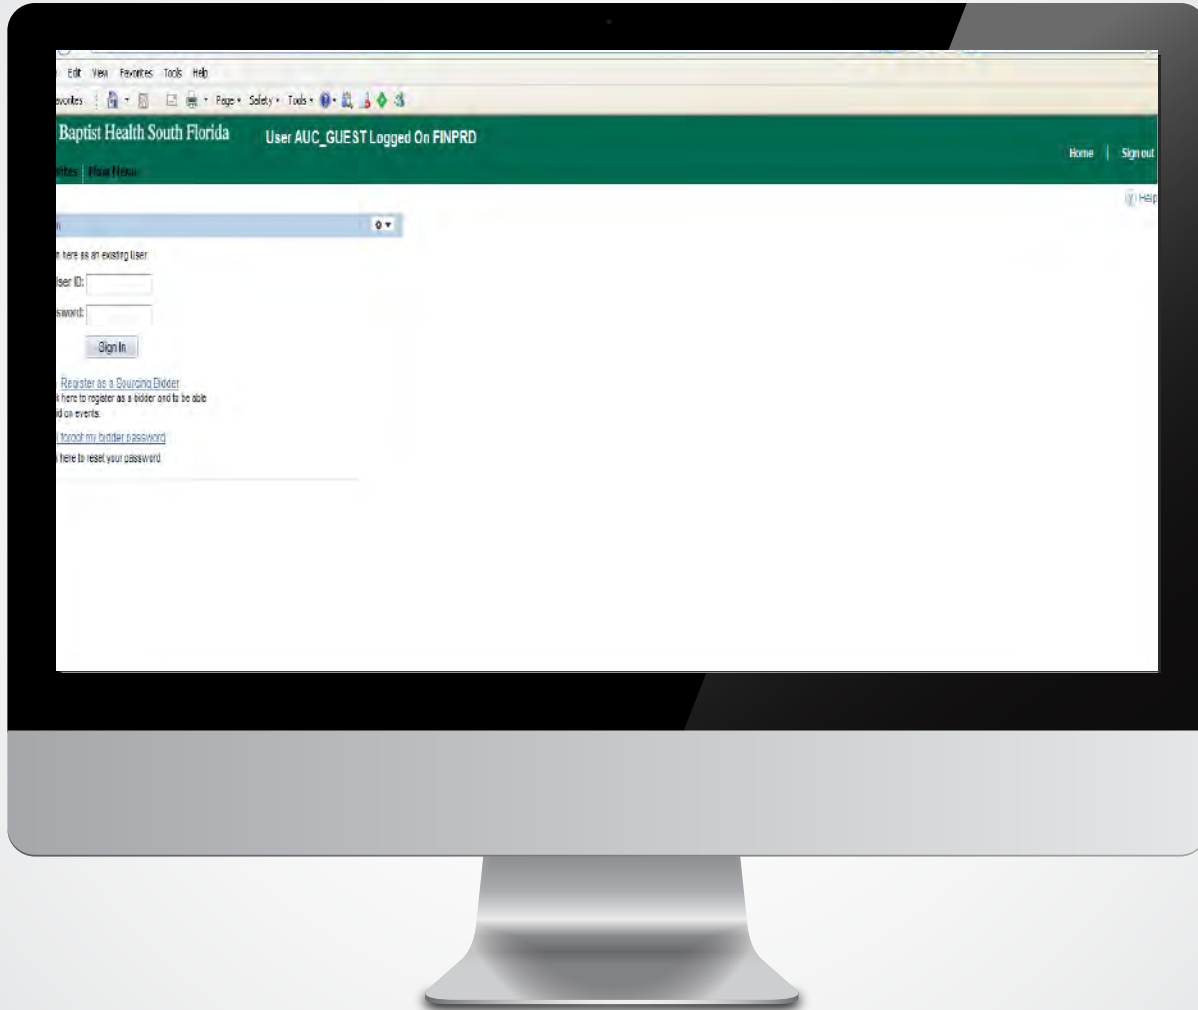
Edit View Favorites Tools Help

avorites Page Safety Tools

Baptist Health South Florida User AUC_GUEST Logged On FINPRD

Home | Sign out

rites Main Menu

Help

n here as an existing User

User ID:

ssword:

Sign In

Register as a Sourcing Bidder
k here to register as a bidder and to be able
id on events.

I forgot my bidder password
k here to reset your password